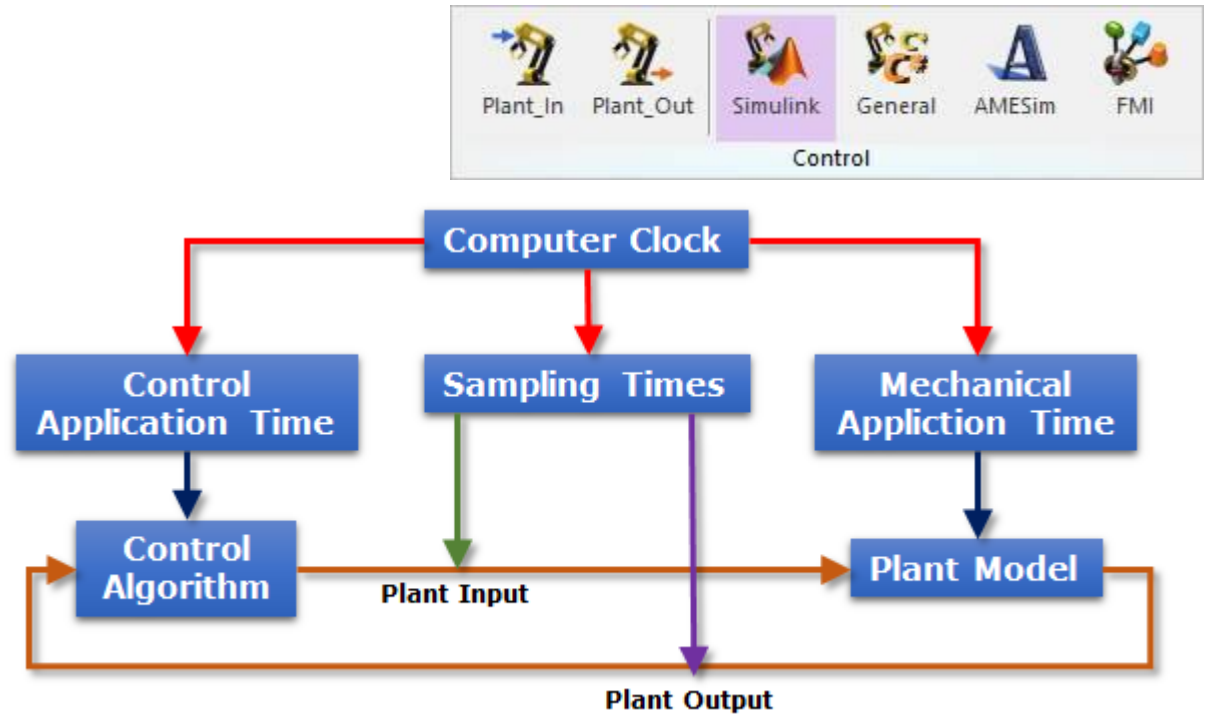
Plant_In Plant_Out Simulink General AMESim FMI

Control

Computer Clock

Control Application Time

Sampling Times

Mechanical Appliction Time

Control Algorithm

Plant Input

Plant Model

Plant Output